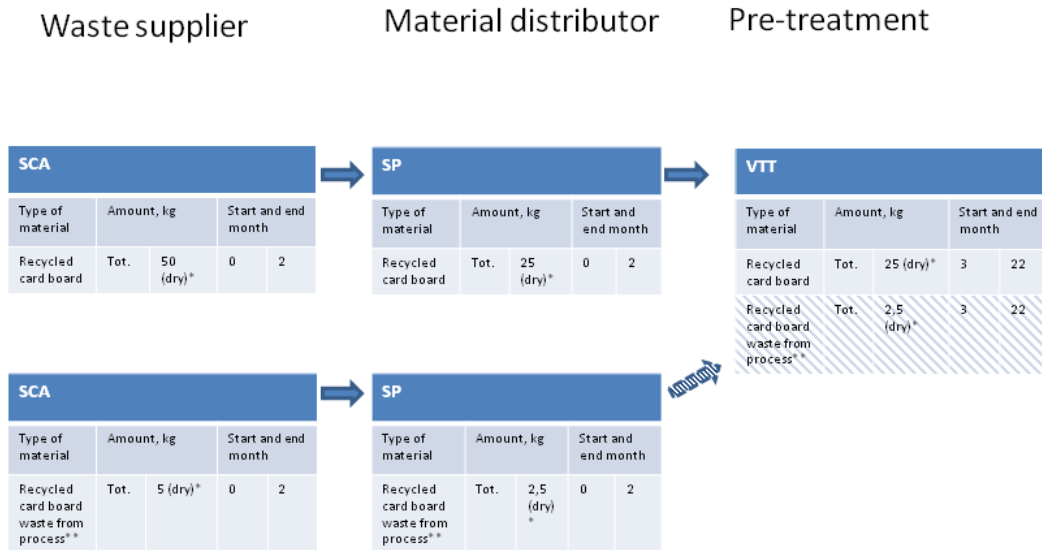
Waste supplier

Material distributor

Pre-treatment

SCA

| Type of material | Amount, kg | | Start and end month | |
|---|---|---|---|---|
| Recycled card board | Tot. | 50 (dry)* | 0 | 2 |

SP

| Type of material | Amount, kg | | Start and end month | |
|---|---|---|---|---|
| Recycled card board | Tot. | 25 (dry)* | 0 | 2 |

VTT

| Type of material | Amount, kg | | Start and end month | |
|---|---|---|---|---|
| Recycled card board | Tot. | 25 (dry)* | 3 | 22 |
| Recycled card board waste from process** | Tot. | 2,5 (dry)* | 3 | 22 |

SCA

| Type of material | Amount, kg | | Start and end month | |
|---|---|---|---|---|
| Recycled card board waste from process** | Tot. | 5 (dry)* | 0 | 2 |

SP

| Type of material | Amount, kg | | Start and end month | |
|---|---|---|---|---|
| Recycled card board waste from process** | Tot. | 2,5 (dry)* | 0 | 2 |